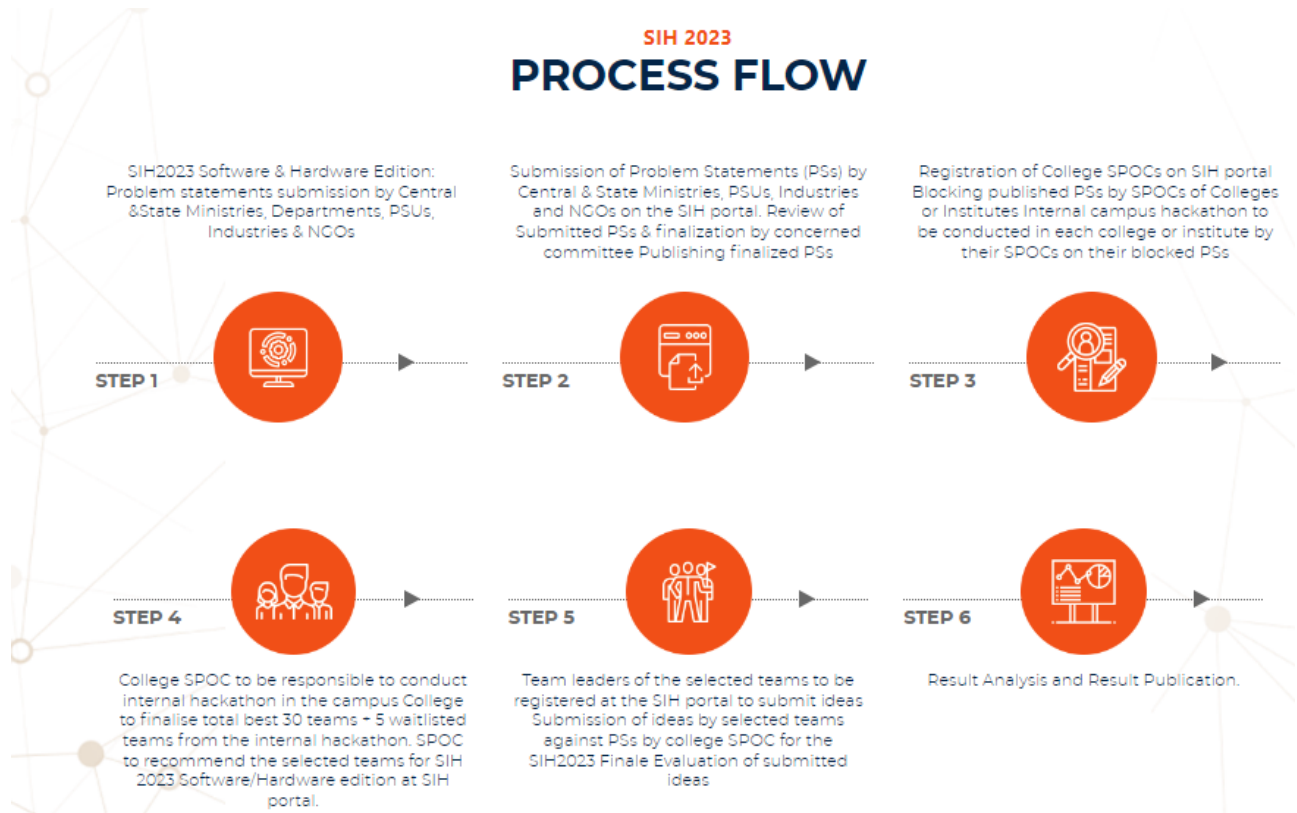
SIH 2023

PROCESS FLOW

SIH2023 Software & Hardware Edition: Problem statements submission by Central &State Ministries, Departments, PSUs, Industries & NGOs

STEP 1

Submission of Problem Statements (PSs) by Central & State Ministries, PSUs, Industries and NGOs on the SIH portal. Review of Submitted PSs & finalization by concerned committee Publishing finalized PSs

STEP 2

Registration of College SPOCs on SIH portal Blocking published PSs by SPOCs of Colleges or Institutes Internal campus hackathon to be conducted in each college or institute by their SPOCs on their blocked PSs

STEP 3

STEP 4

College SPOC to be responsible to conduct internal hackathon in the campus College to finalise total best 30 teams + 5 waitlisted teams from the internal hackathon. SPOC to recommend the selected teams for SIH 2023 Software/Hardware edition at SIH portal.

STEP 5

Team leaders of the selected teams to be registered at the SIH portal to submit ideas Submission of ideas by selected teams against PSs by college SPOC for the SIH2023 Finale Evaluation of submitted ideas

STEP 6

Result Analysis and Result Publication.